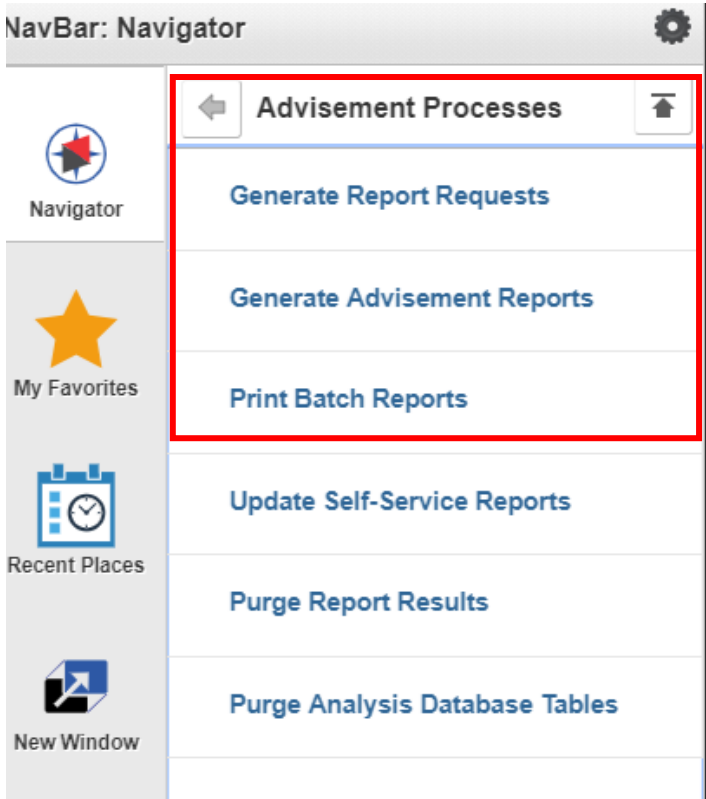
NavBar: Navigator

Navigator

My Favorites

Recent Places

New Window

Advisement Processes

Generate Report Requests

Generate Advisement Reports

Print Batch Reports

Update Self-Service Reports

Purge Report Results

Purge Analysis Database Tables